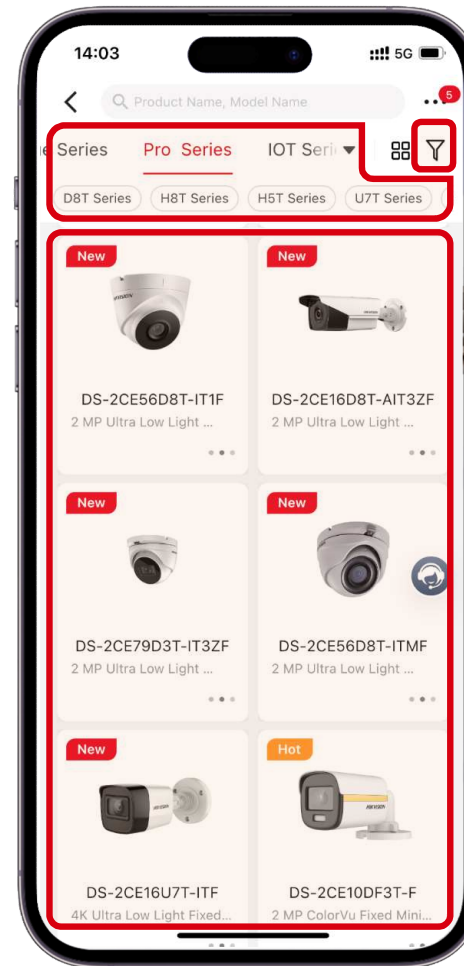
14:03

5G

Product Name, Model Name

5

e Series Pro Series IOT Seri

D8T Series H8T Series H5T Series U7T Series

New

DS-2CE56D8T-IT1F
2 MP Ultra Low Light ...

New

DS-2CE16D8T-AIT3ZF
2 MP Ultra Low Light ...

New

DS-2CE79D3T-IT3ZF
2 MP Ultra Low Light ...

New

DS-2CE56D8T-ITMF
2 MP Ultra Low Light ...

New

DS-2CE16U7T-ITF
4K Ultra Low Light Fixed...

Hot

DS-2CE10DF3T-F
2 MP ColorVu Fixed Mini...